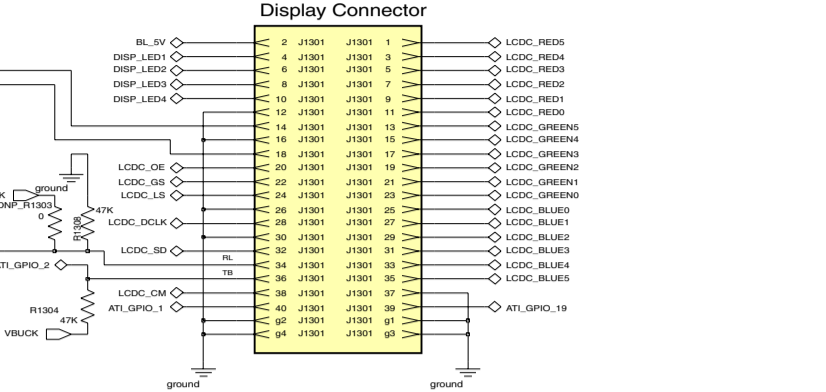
Display Connector

BL_5V
DISP_LED1
DISP_LED2
DISP_LED3
DISP_LED4

2 J1301 J1301 1
4 J1301 J1301 3
6 J1301 J1301 5
8 J1301 J1301 7
10 J1301 J1301 9
12 J1301 J1301 11
14 J1301 J1301 13
16 J1301 J1301 15
18 J1301 J1301 17
20 J1301 J1301 19
22 J1301 J1301 21
24 J1301 J1301 23
26 J1301 J1301 25
28 J1301 J1301 27
30 J1301 J1301 29
32 J1301 J1301 31
34 J1301 J1301 33
36 J1301 J1301 35
38 J1301 J1301 37
40 J1301 J1301 39
g2 J1301 J1301 g1
g4 J1301 J1301 g3

LCDC_RED5
LCDC_RED4
LCDC_RED3
LCDC_RED2
LCDC_RED1
LCDC_RED0
LCDC_GREEN5
LCDC_GREEN4
LCDC_GREEN3
LCDC_GREEN2
LCDC_GREEN1
LCDC_GREEN0
LCDC_BLUE0
LCDC_BLUE1
LCDC_BLUE2
LCDC_BLUE3
LCDC_BLUE4
LCDC_BLUE5
ATI_GPIO_19

LCDC_OE
LCDC_GS
LCDC_LS
LCDC_DCLK
LCDC_SD
RL
TB
LCDC_CM
ATI_GPIO_1

K
ground
DNP_R1303
0
R1308
47K
ATI_GPIO_2
R1304
47K
VBUCK

ground
ground